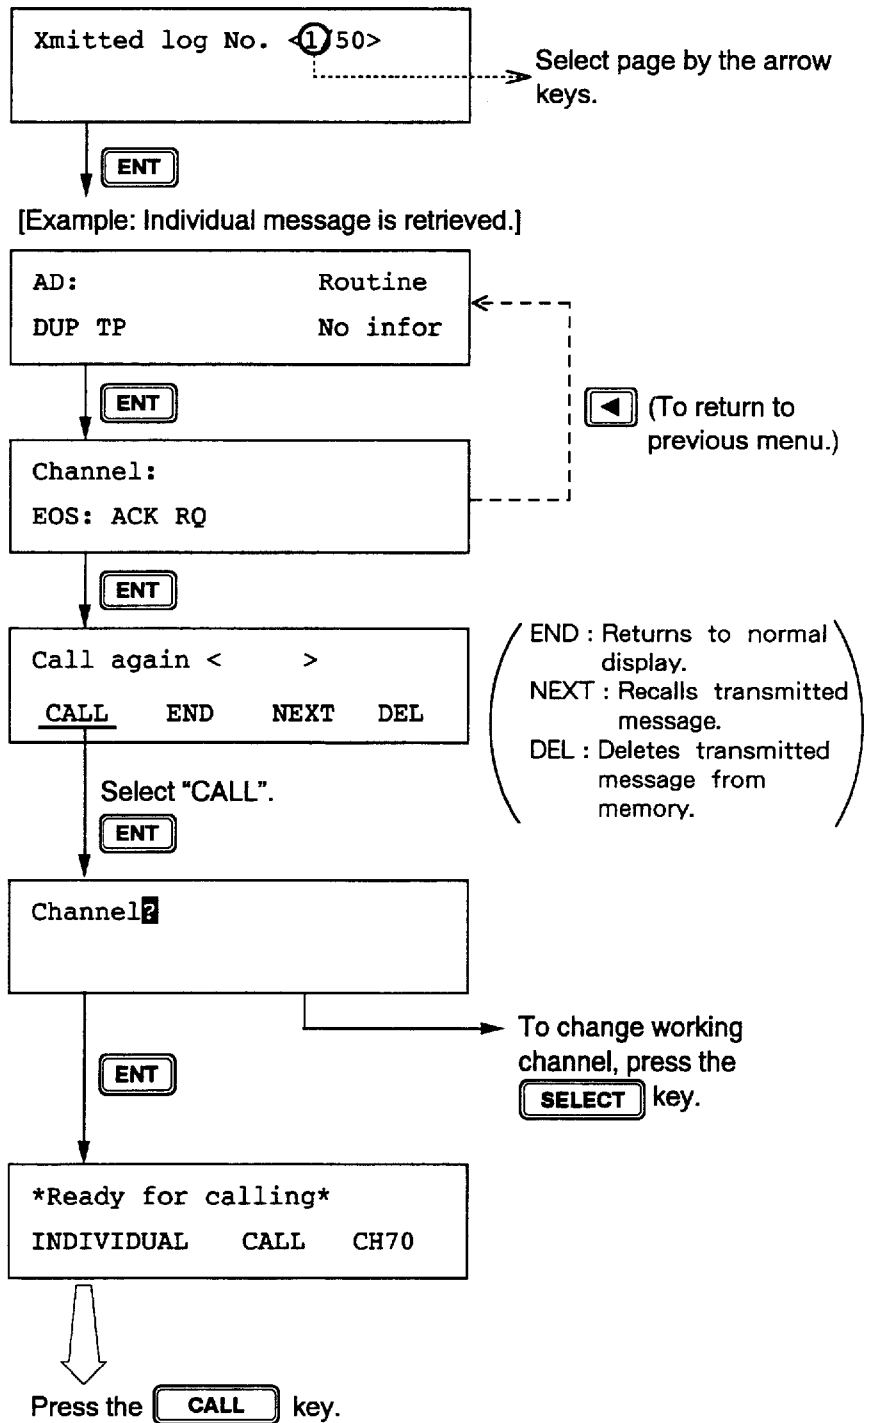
Xmitted log No. <1/50>

Select page by the arrow keys.

ENT

[Example: Individual message is retrieved.]

AD: Routine
DUP TP No infor

ENT

◀ (To return to previous menu.)

Channel:
EOS: ACK RQ

ENT

Call again < >
CALL END NEXT DEL

END : Returns to normal display.
NEXT : Recalls transmitted message.
DEL : Deletes transmitted message from memory.

Select "CALL".

ENT

Channel?

To change working channel, press the SELECT key.

ENT

*Ready for calling*
INDIVIDUAL CALL CH70

Press the CALL key.